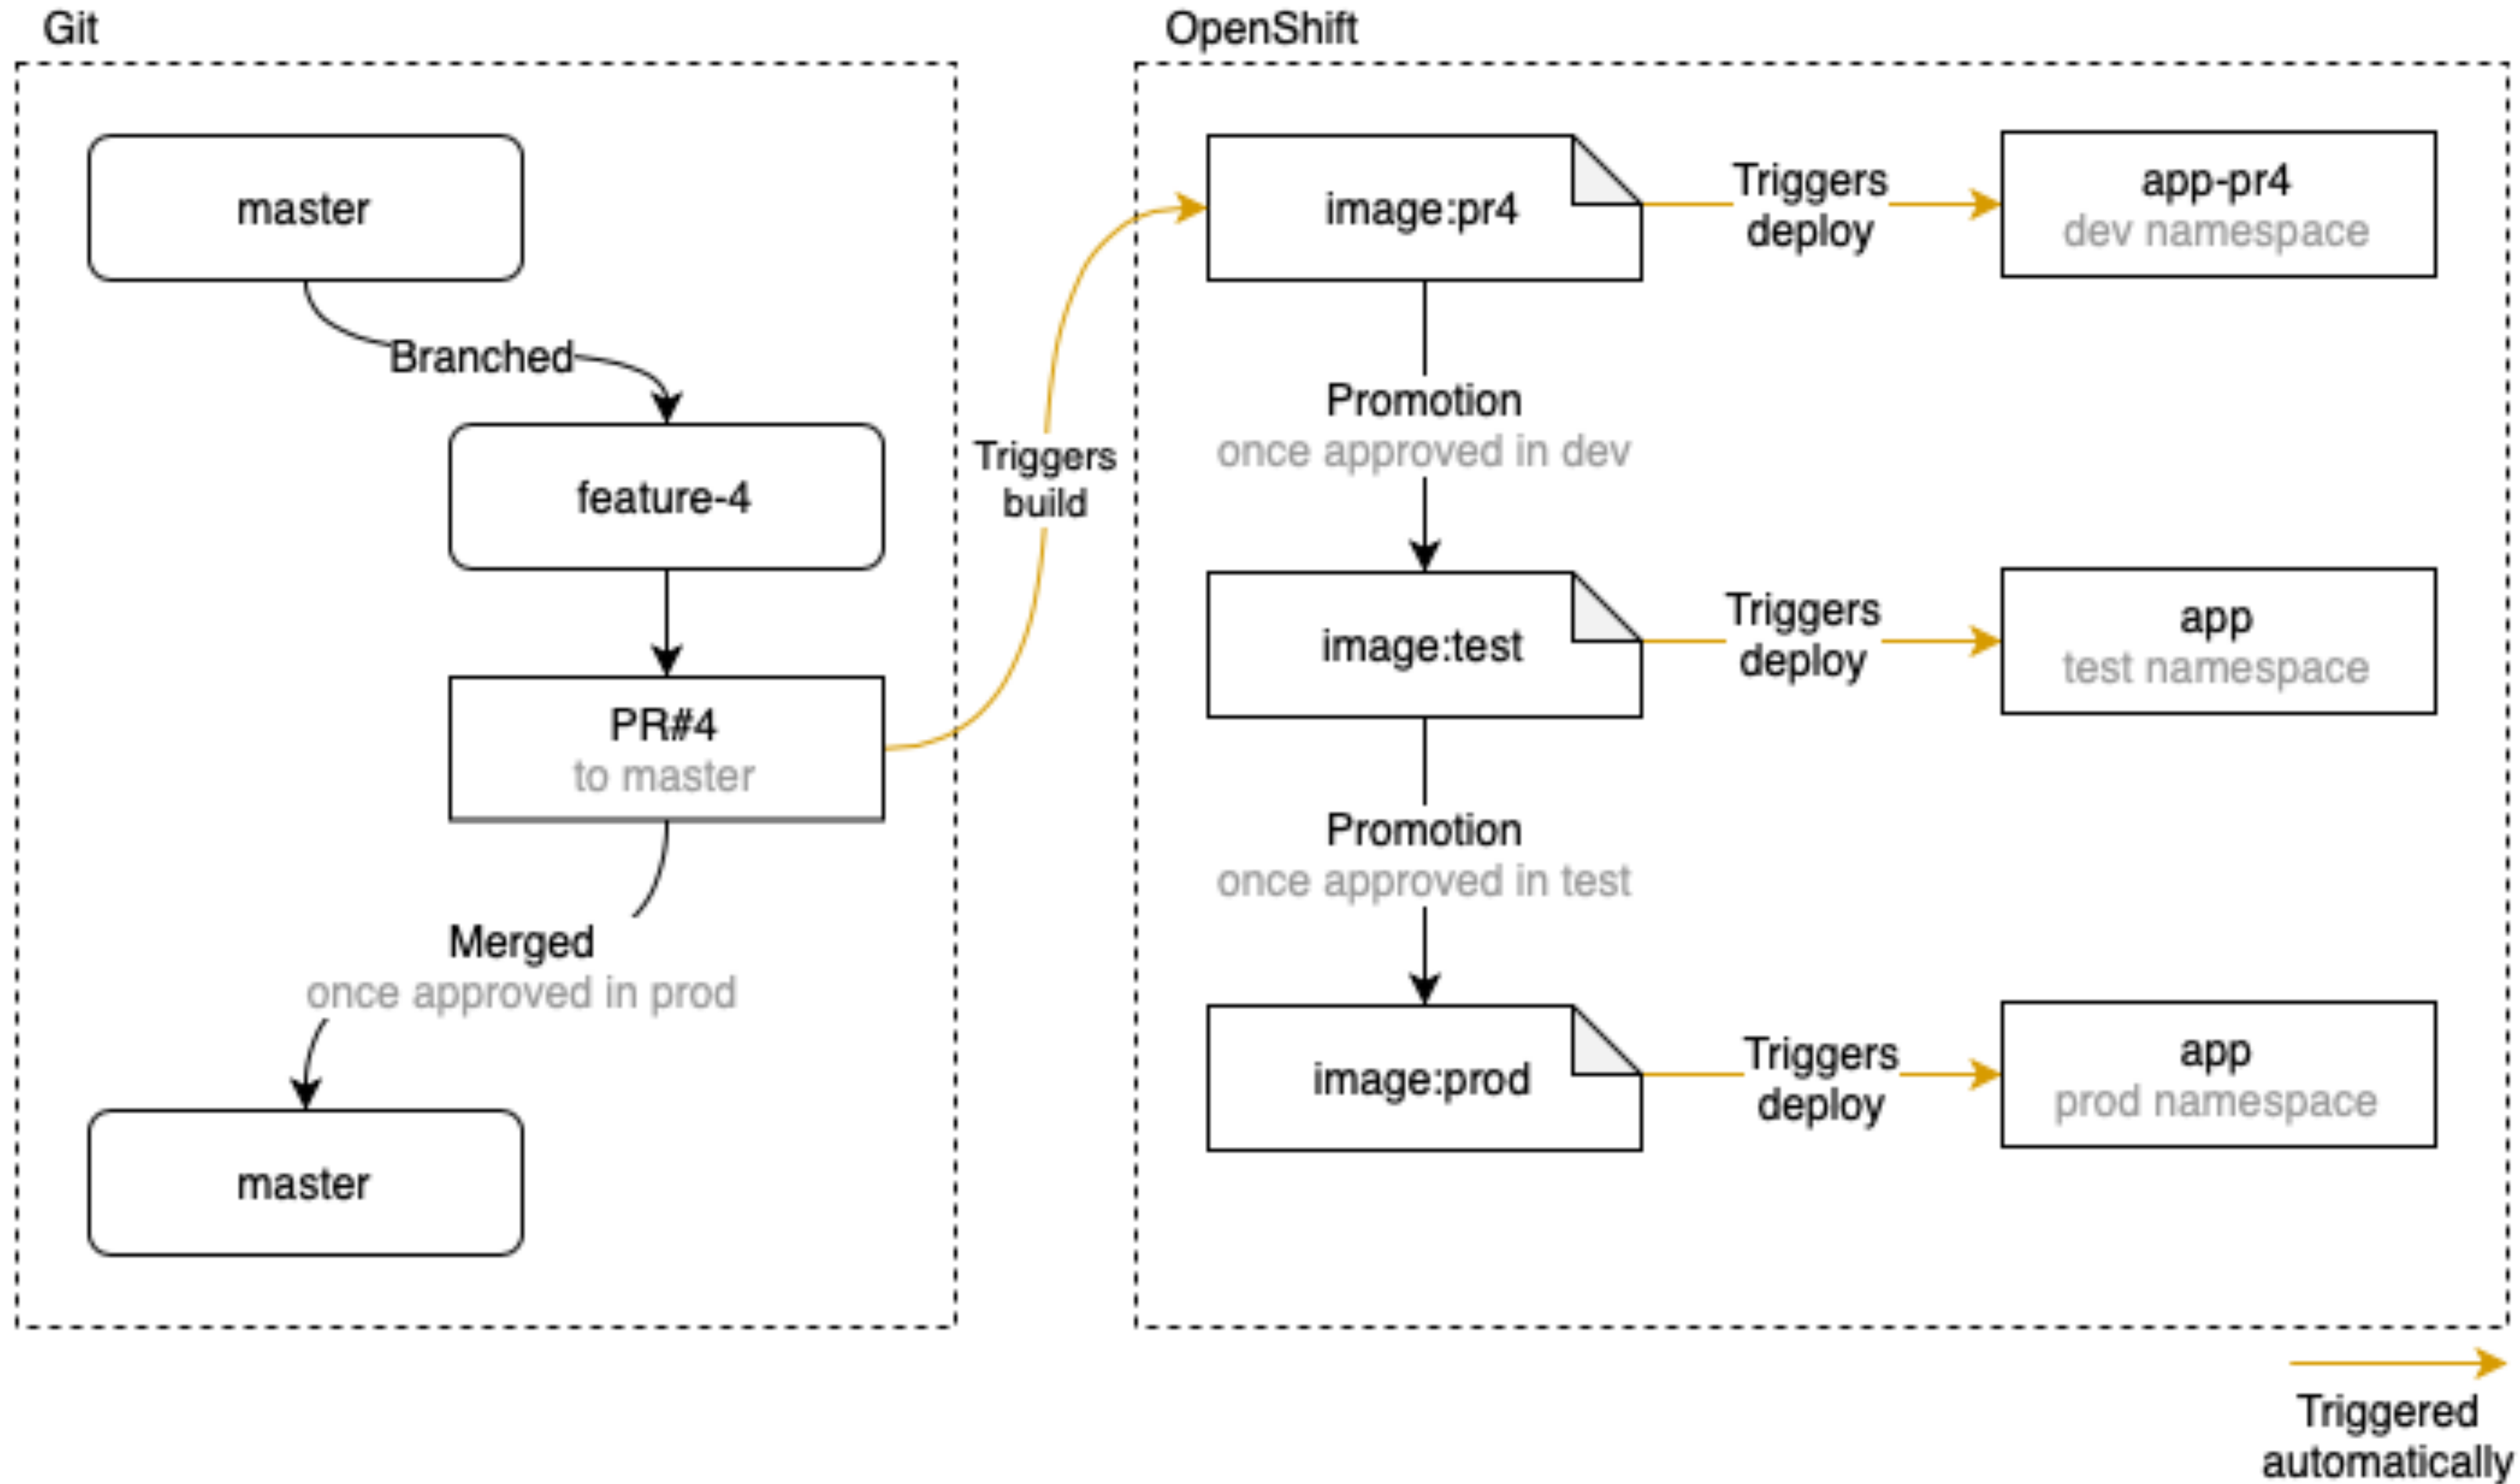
Git

master

Branched

feature-4

PR#4
to master

Merged
once approved in prod

master

Triggers build

OpenShift

image:pr4

Triggers deploy

app-pr4
dev namespace

Promotion
once approved in dev

image:test

Triggers deploy

app
test namespace

Promotion
once approved in test

image:prod

Triggers deploy

app
prod namespace

Triggered automatically